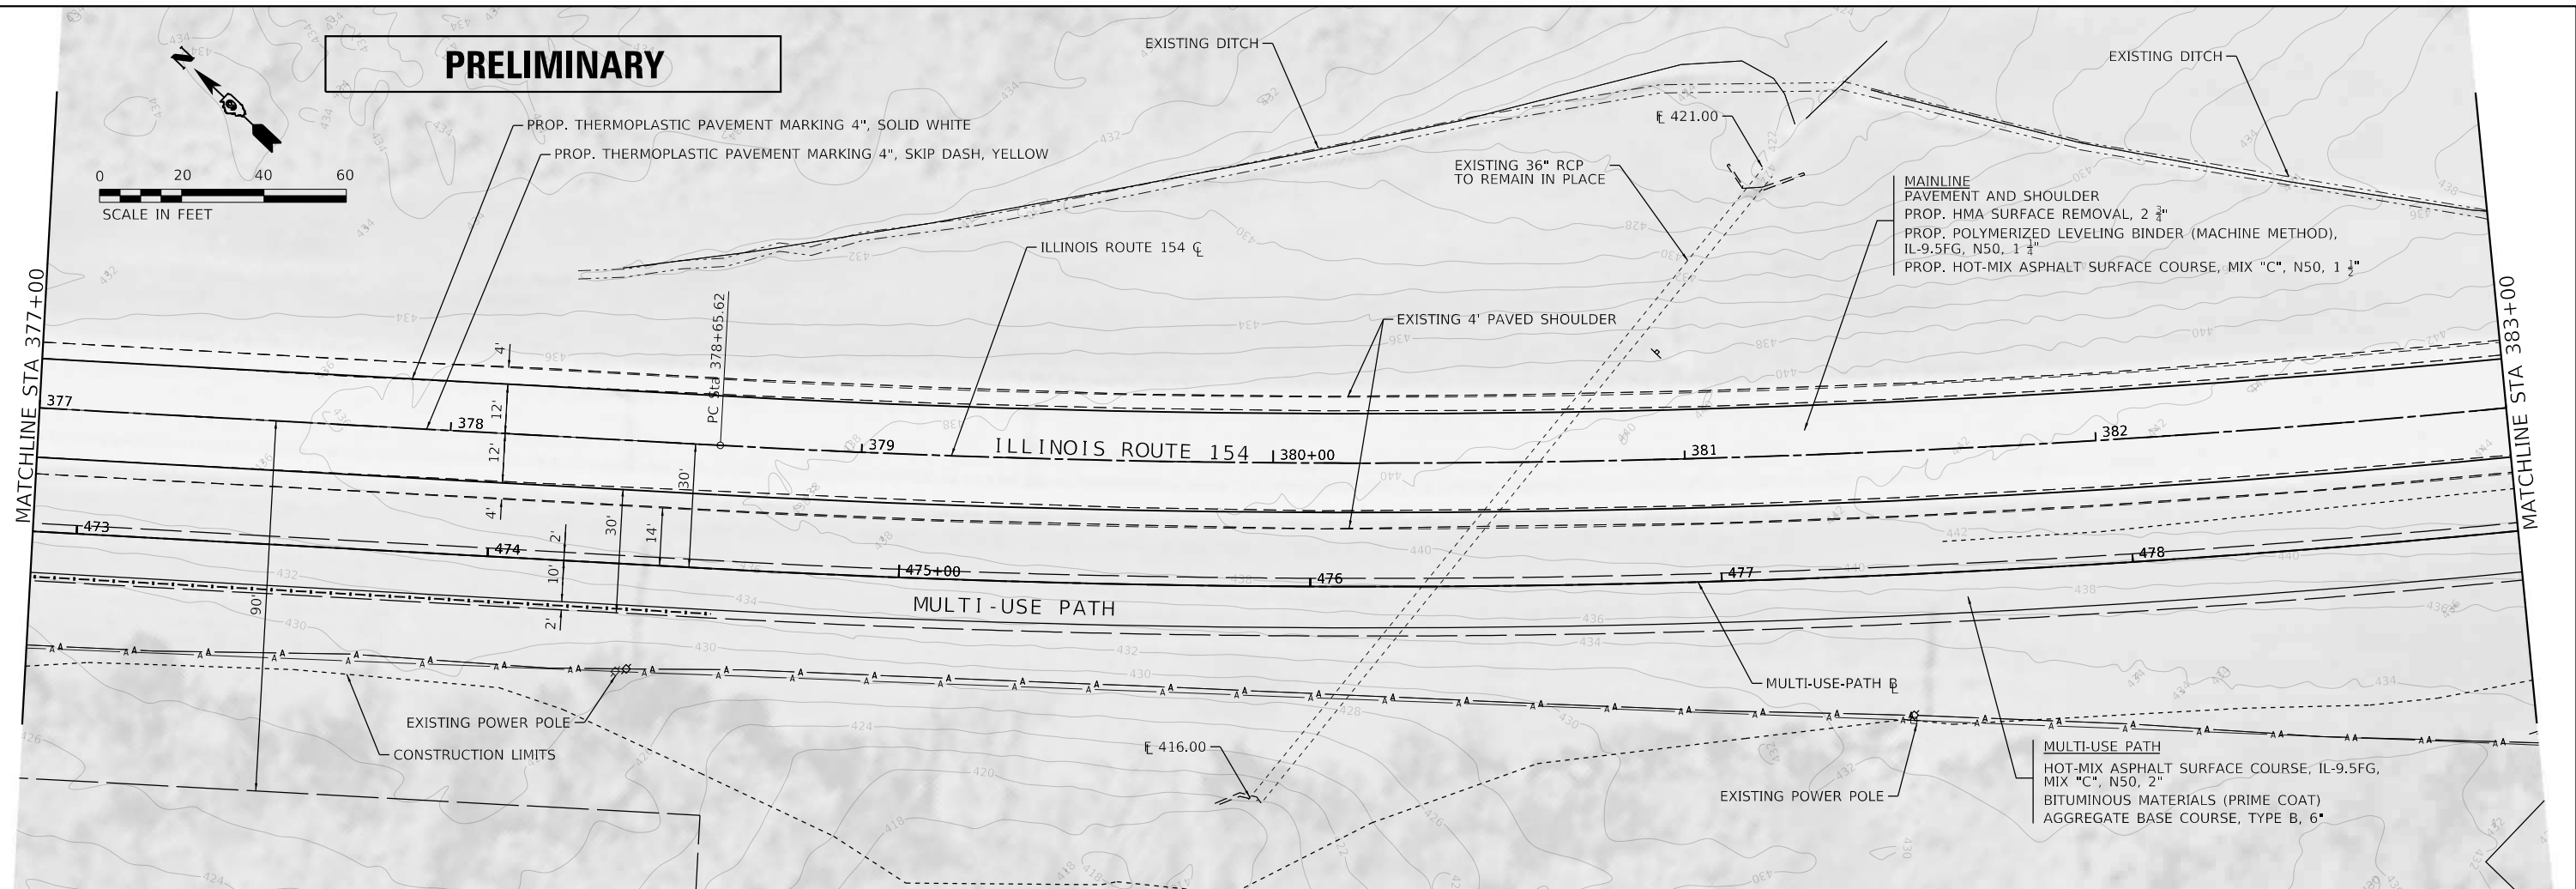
PRELIMINARY

0 20 40 60
SCALE IN FEET

PROP. THERMOPLASTIC PAVEMENT MARKING 4", SOLID WHITE
PROP. THERMOPLASTIC PAVEMENT MARKING 4", SKIP DASH, YELLOW

EXISTING DITCH

EXISTING DITCH

FL 421.00

EXISTING 36" RCP
TO REMAIN IN PLACE

MAINLINE
PAVEMENT AND SHOULDER
PROP. HMA SURFACE REMOVAL, 2 $\frac{3}{4}$"
PROP. POLYMERIZED LEVELING BINDER (MACHINE METHOD), IL-9.5FG, N50, 1 $\frac{1}{4}$"
PROP. HOT-MIX ASPHALT SURFACE COURSE, MIX "C", N50, 1 $\frac{1}{2}$"

ILLINOIS ROUTE 154 CL

EXISTING 4' PAVED SHOULDER

MATCHLINE STA 377+00

MATCHLINE STA 383+00

PC Sta 378+65.62

377
378
379
ILLINOIS ROUTE 154
380+00
381
382

4'
12'
12'
4'
30'
30'
14'
2'
10'
2'
90'

473
474
475+00
476
477
478

MULTI-USE PATH

MULTI-USE-PATH CL

EXISTING POWER POLE
CONSTRUCTION LIMITS

FL 416.00

EXISTING POWER POLE

MULTI-USE PATH
HOT-MIX ASPHALT SURFACE COURSE, IL-9.5FG, MIX "C", N50, 2"
BITUMINOUS MATERIALS (PRIME COAT)
AGGREGATE BASE COURSE, TYPE B, 6"